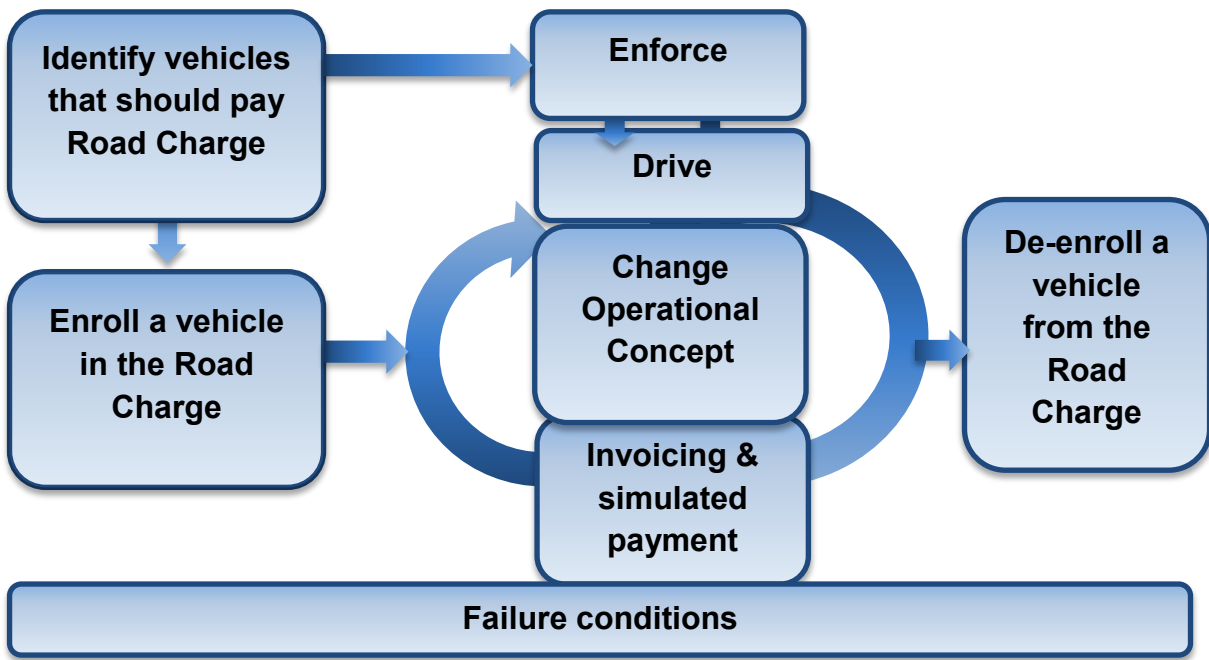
Identify vehicles that should pay Road Charge

Enforce

Drive

Enroll a vehicle in the Road Charge

Change Operational Concept

De-enroll a vehicle from the Road Charge

Invoicing & simulated payment

Failure conditions